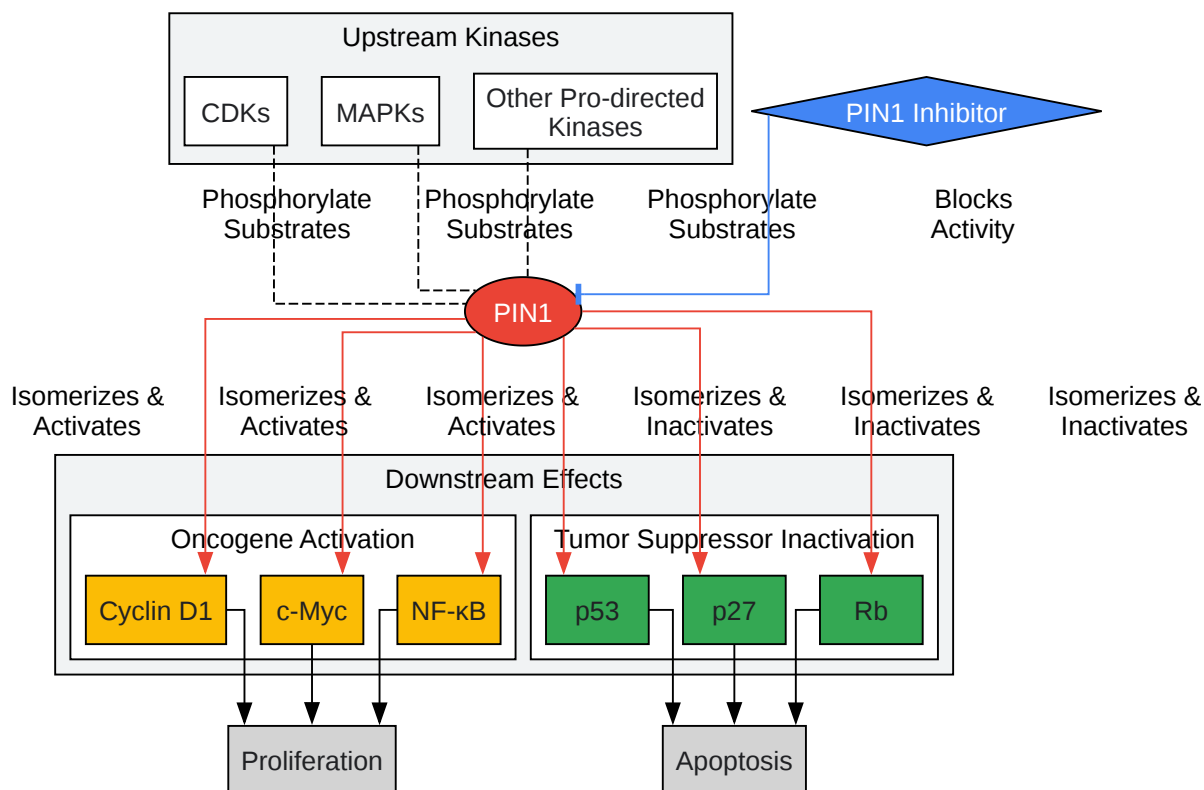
Upstream Kinases

CDKs

MAPKs

Other Pro-directed Kinases

PIN1 Inhibitor

Phosphorylate Substrates

Phosphorylate Substrates

Phosphorylate Substrates

Blocks Activity

PIN1

Isomerizes & Activates

Isomerizes & Activates

Isomerizes & Activates

Isomerizes & Inactivates

Isomerizes & Inactivates

Isomerizes & Inactivates

Downstream Effects

Oncogene Activation

Tumor Suppressor Inactivation

Cyclin D1

c-Myc

NF-κB

p53

p27

Rb

Proliferation

Apoptosis